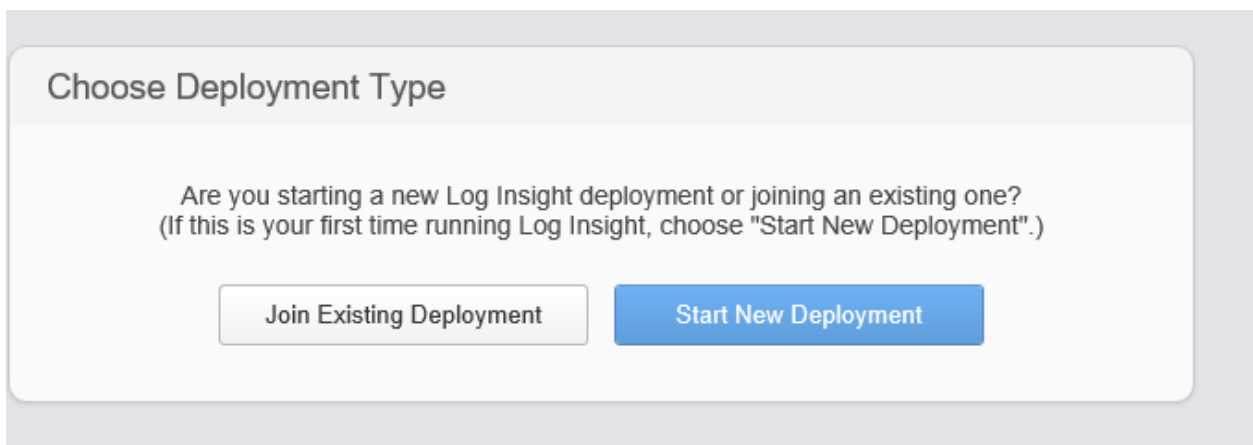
Choose Deployment Type

Are you starting a new Log Insight deployment or joining an existing one?
(If this is your first time running Log Insight, choose "Start New Deployment".)

Join Existing Deployment

Start New Deployment